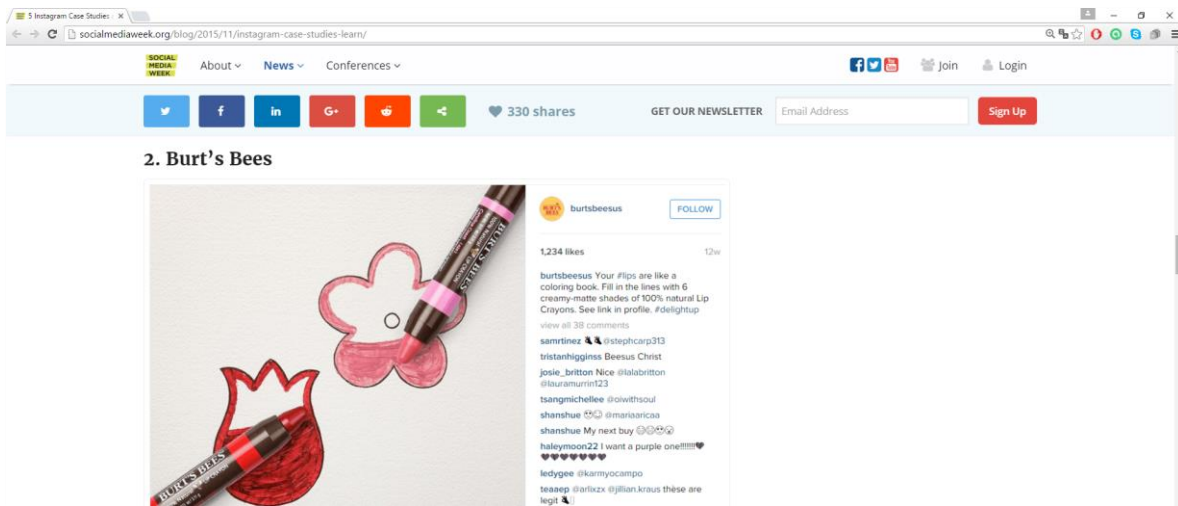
5 Instagram Case Studies ×

socialmediaweek.org/blog/2015/11/instagram-case-studies-learn/

SOCIAL MEDIA WEEK

About

News

Conferences

Join

Login

330 shares

GET OUR NEWSLETTER

Email Address

Sign Up

2. Burt's Bees

BURT'S BEES

BURT'S BEES

burtsbeesus

FOLLOW

1,234 likes

12w

burtsbeesus Your #lips are like a coloring book. Fill in the lines with 6 creamy-matte shades of 100% natural Lip Crayons. See link in profile. #delightup

view all 38 comments

samrtinez @stephcarp313

tristanhigginss Beesus Christ

josie_britton Nice @lalabritton @lauramurrin123

tsangmichellee @oiwithsoul

shanshue @mariaaricaa

shanshue My next buy

haleymoon22 I want a purple one!!!!!!

ledygee @karmyocampo

teaaep @arlixzx @jillian.kraus these are legit